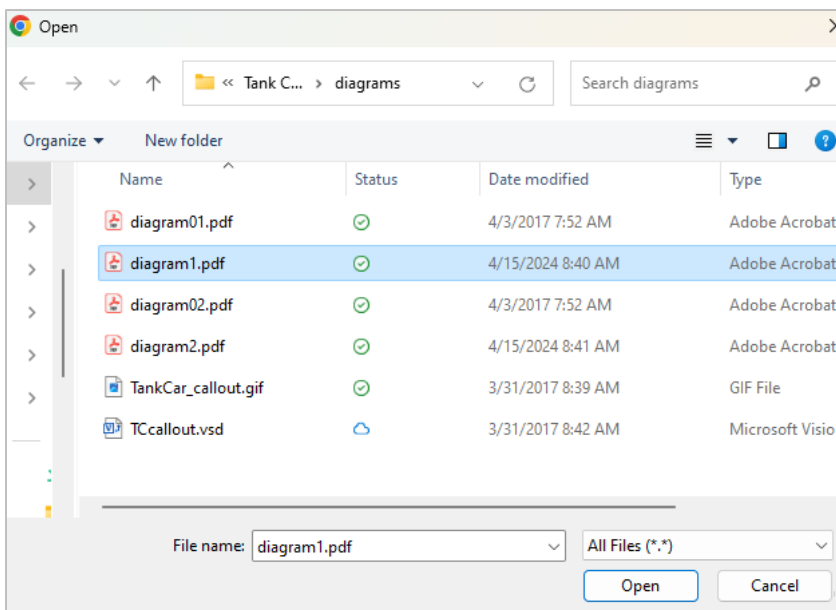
Open

« Tank C... › diagrams

Search diagrams

Organize ▾ New folder

| Name | Status | Date modified | Type |
|---|---|---|---|
| diagram01.pdf | | 4/3/2017 7:52 AM | Adobe Acrobat |
| diagram1.pdf | | 4/15/2024 8:40 AM | Adobe Acrobat |
| diagram02.pdf | | 4/3/2017 7:52 AM | Adobe Acrobat |
| diagram2.pdf | | 4/15/2024 8:41 AM | Adobe Acrobat |
| TankCar_callout.gif | | 3/31/2017 8:39 AM | GIF File |
| TCcallout.vsd | | 3/31/2017 8:42 AM | Microsoft Visio |

File name: diagram1.pdf

All Files (*.*)

Open Cancel